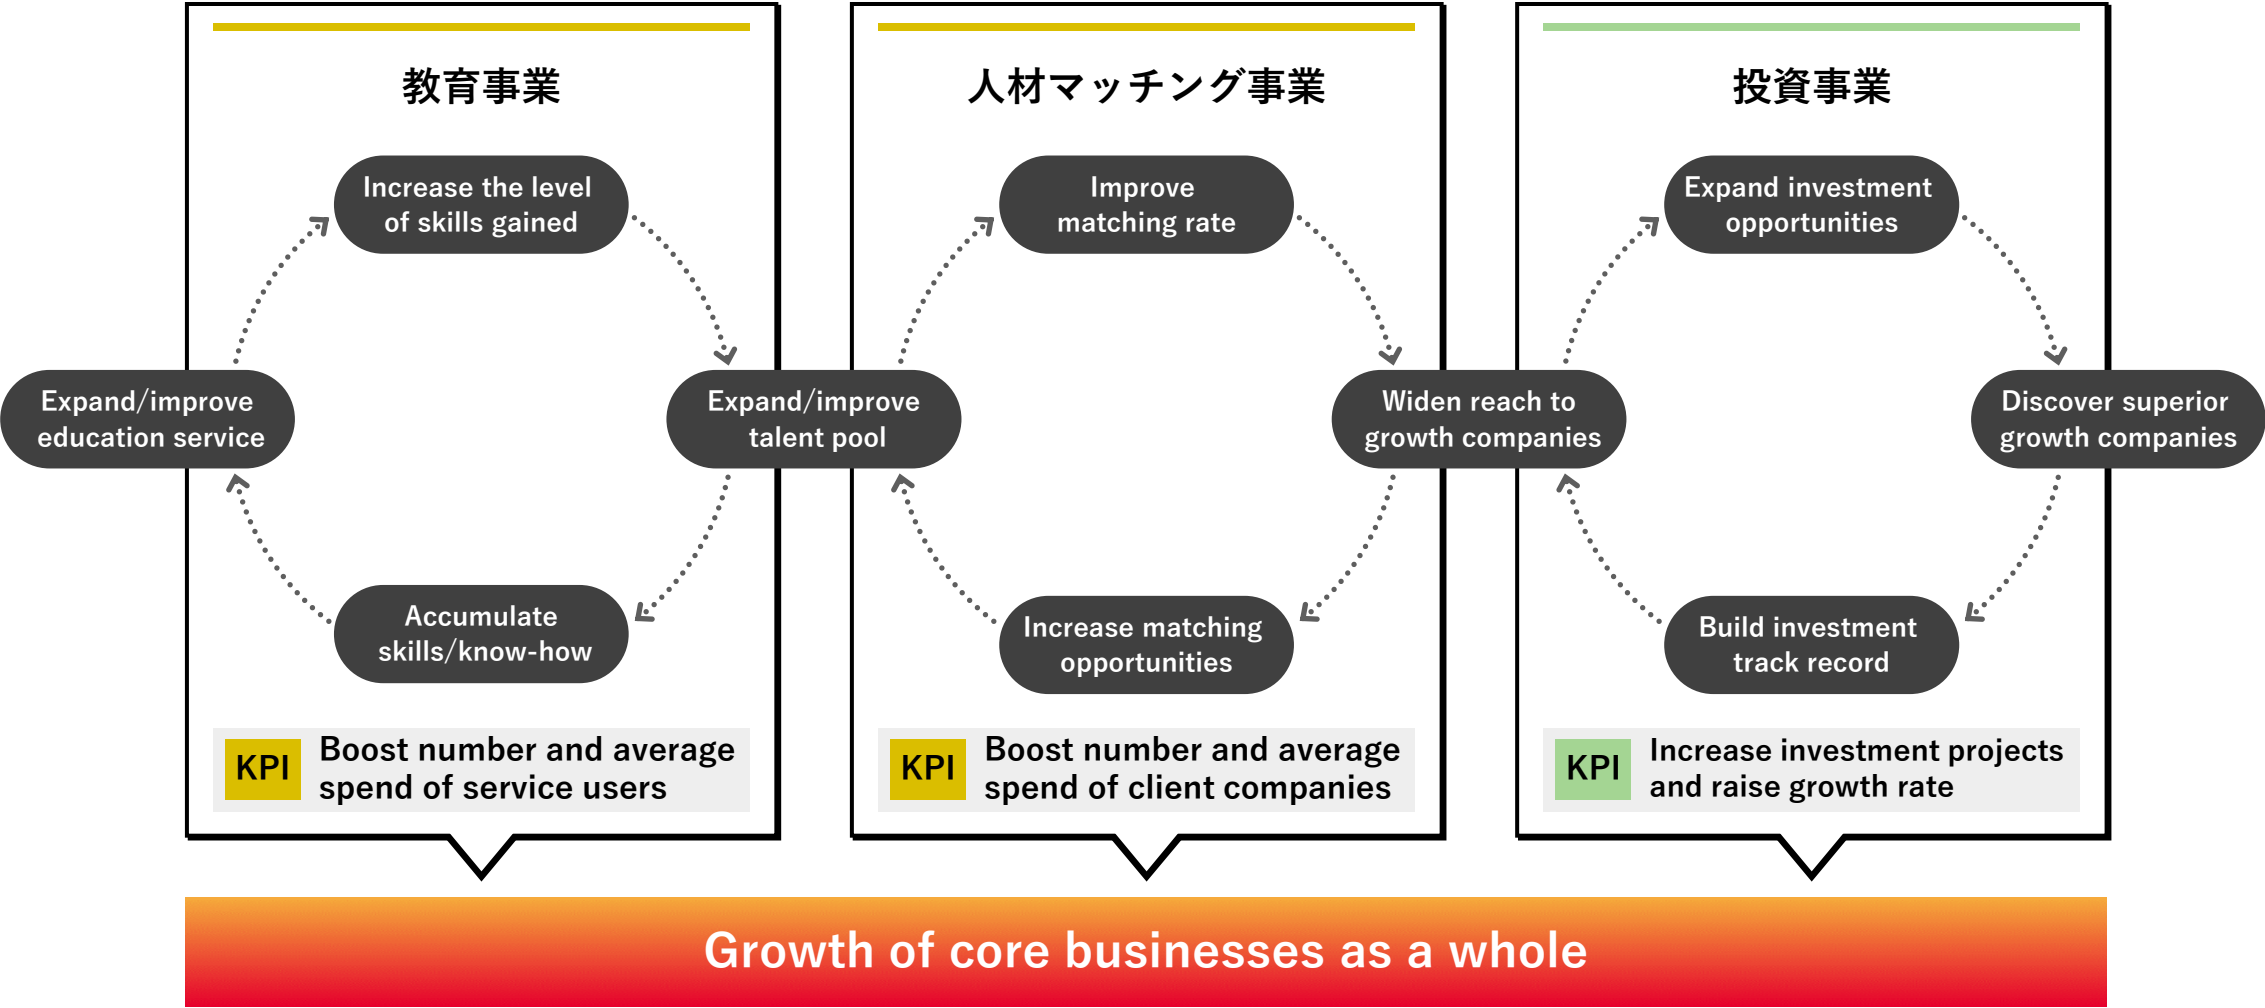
教育事業

Increase the level of skills gained

Expand/improve education service

Expand/improve talent pool

Accumulate skills/know-how

KPI Boost number and average spend of service users

人材マッチング事業

Improve matching rate

Widen reach to growth companies

Increase matching opportunities

KPI Boost number and average spend of client companies

投資事業

Expand investment opportunities

Discover superior growth companies

Build investment track record

KPI Increase investment projects and raise growth rate

Growth of core businesses as a whole